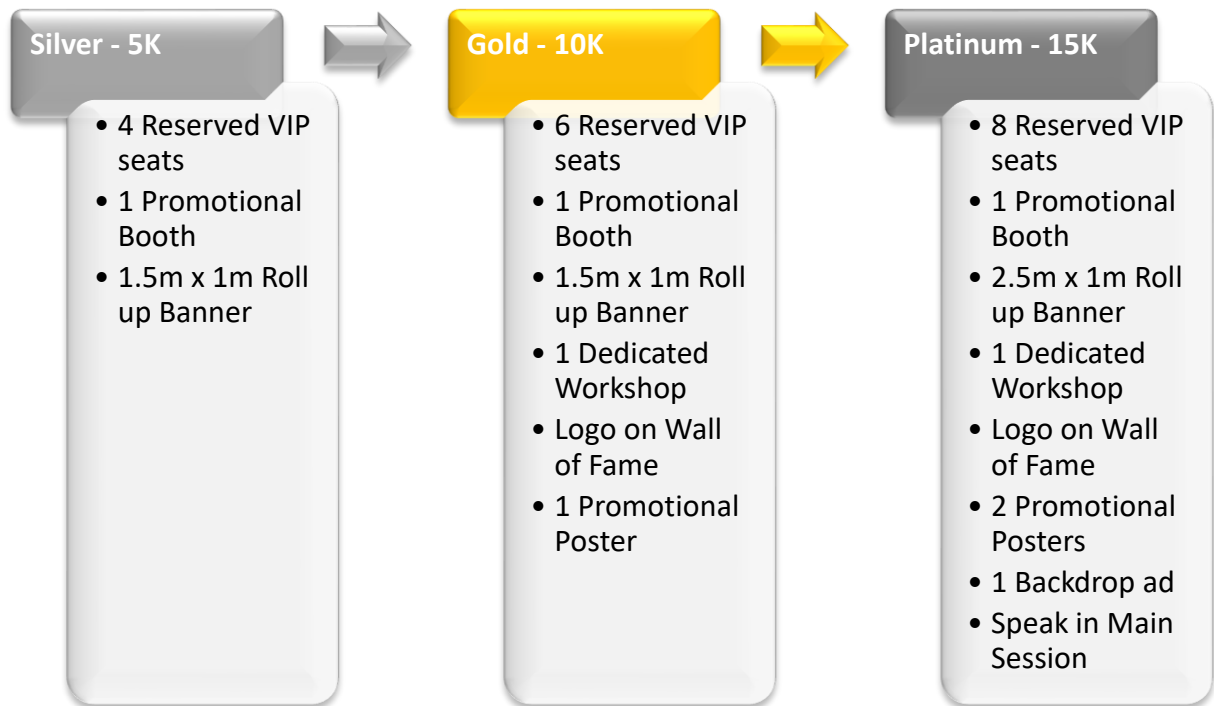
Silver - 5K

- 4 Reserved VIP seats
- 1 Promotional Booth
- 1.5m x 1m Roll up Banner

Gold - 10K

- 6 Reserved VIP seats
- 1 Promotional Booth
- 1.5m x 1m Roll up Banner
- 1 Dedicated Workshop
- Logo on Wall of Fame
- 1 Promotional Poster

Platinum - 15K

- 8 Reserved VIP seats
- 1 Promotional Booth
- 2.5m x 1m Roll up Banner
- 1 Dedicated Workshop
- Logo on Wall of Fame
- 2 Promotional Posters
- 1 Backdrop ad
- Speak in Main Session